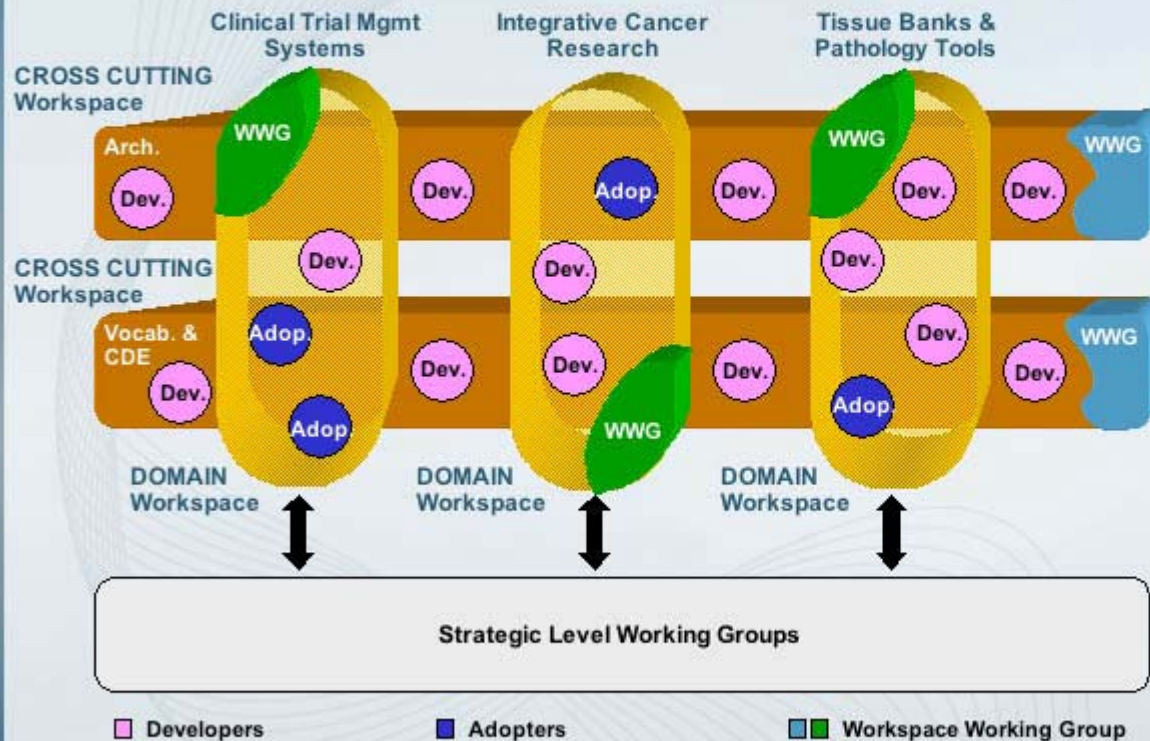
Clinical Trial Mgmt Systems

Integrative Cancer Research

Tissue Banks & Pathology Tools

CROSS CUTTING Workspace

Arch.

WWG

Dev.

Dev.

Adop.

Dev.

WWG

Dev.

Dev.

WWG

Dev.

Dev.

Dev.

CROSS CUTTING Workspace

Vocab. & CDE

Adop.

Dev.

Dev.

Dev.

Dev.

Dev.

WWG

Dev.

Adop.

WWG

Adop.

DOMAIN Workspace

DOMAIN Workspace

DOMAIN Workspace

Strategic Level Working Groups

Developers

Adopters

Workspace Working Group